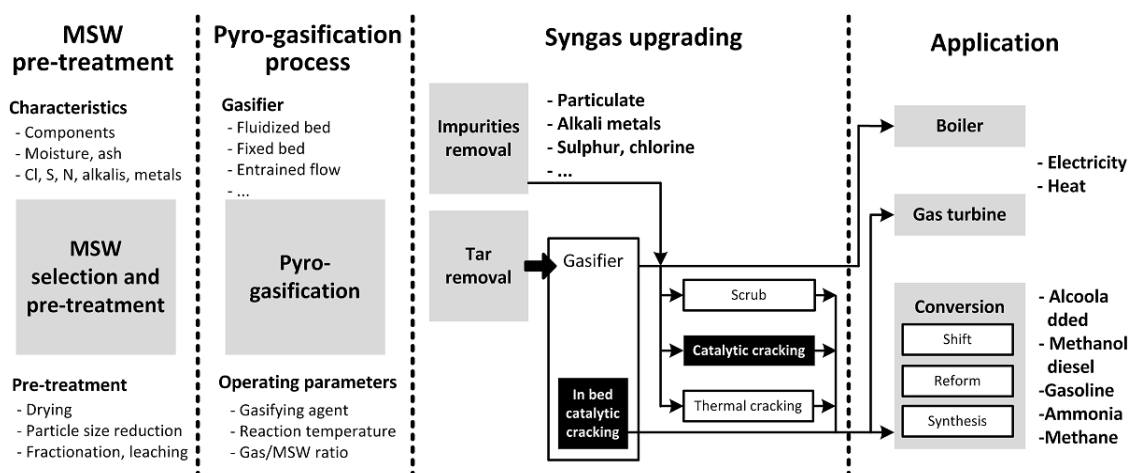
MSW pre-treatment

Characteristics
- Components
- Moisture, ash
- Cl, S, N, alkalis, metals

MSW selection and pre-treatment

Pre-treatment
- Drying
- Particle size reduction
- Fractionation, leaching

Pyro-gasification process

Gasifier
- Fluidized bed
- Fixed bed
- Entrained flow
- ...

Pyro-gasification

Operating parameters
- Gasifying agent
- Reaction temperature
- Gas/MSW ratio

Syngas upgrading

Impurities removal

- Particulate
- Alkali metals
- Sulphur, chlorine
- ...

Tar removal

Gasifier

Scrub

Catalytic cracking

Thermal cracking

In bed catalytic cracking

Application

Boiler

Gas turbine

- Electricity
- Heat

Conversion

Shift

Reform

Synthesis

- Alcoola dded
- Methanol diesel
-Gasoline
-Ammonia
-Methane